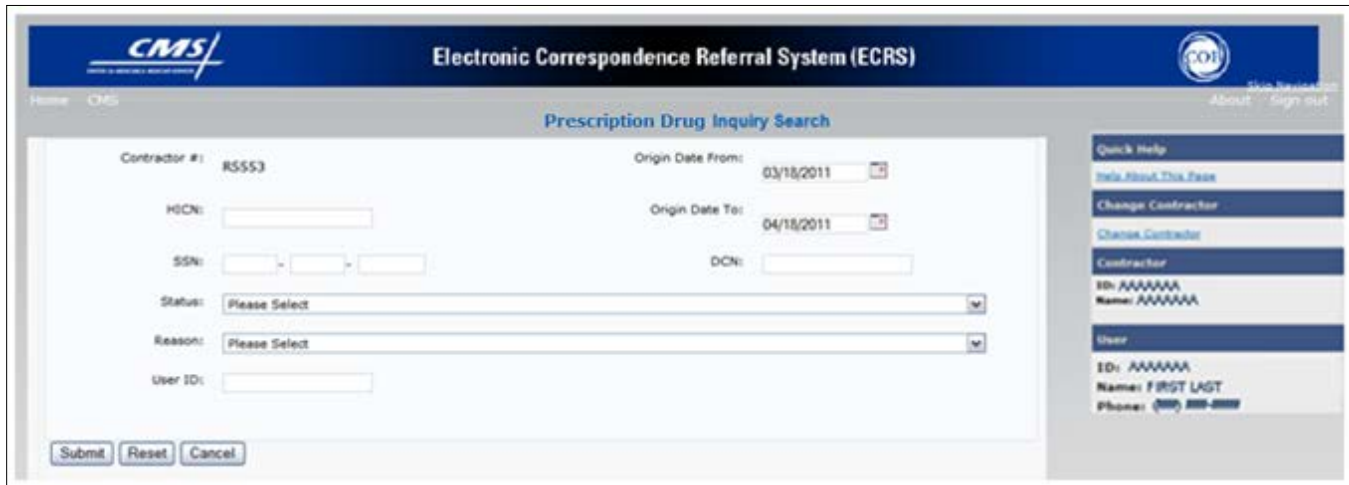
CMS

Electronic Correspondence Referral System (ECRS)

COB

Skip Navigation

Home CMS

About Sign out

Prescription Drug Inquiry Search

Contractor #: R5553

Origin Date From: 03/18/2011

HICN:

Origin Date To: 04/18/2011

SSN: - -

DCN:

Status: Please Select

Reason: Please Select

User ID:

Submit Reset Cancel

Quick Help

Help About This Page

Change Contractor

Change Contractor

Contractor

ID: AAAAAAA
Name: AAAAAAA

User

ID: AAAAAAA
Name: FIRST LAST
Phone: (###) ###-####